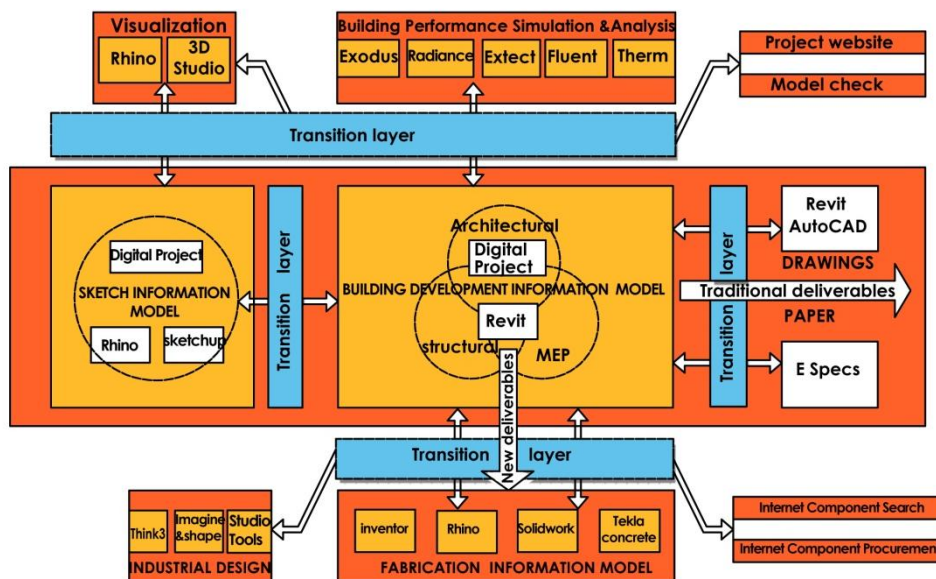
Visualization
Rhino
3D Studio

Building Performance Simulation &Analysis
Exodus
Radiance
Extect
Fluent
Therm

Project website
Model check

Transition layer

Digital Project
SKETCH INFORMATION MODEL
Rhino
sketchup

Transition layer

Architectural
Digital Project
BUILDING DEVELOPMENT INFORMATION MODEL
Revit
structural
MEP

New deliverables

Transition layer

Revit AutoCAD
DRAWINGS
Traditional deliverables
PAPER
E Specs

Transition layer

Think3
Imagine &shape
Studio Tools
INDUSTRIAL DESIGN

inventor
Rhino
Solidwork
Tekla concrete
FABRICATION INFORMATION MODEL

Internet Component Search
Internet Component Procuremen